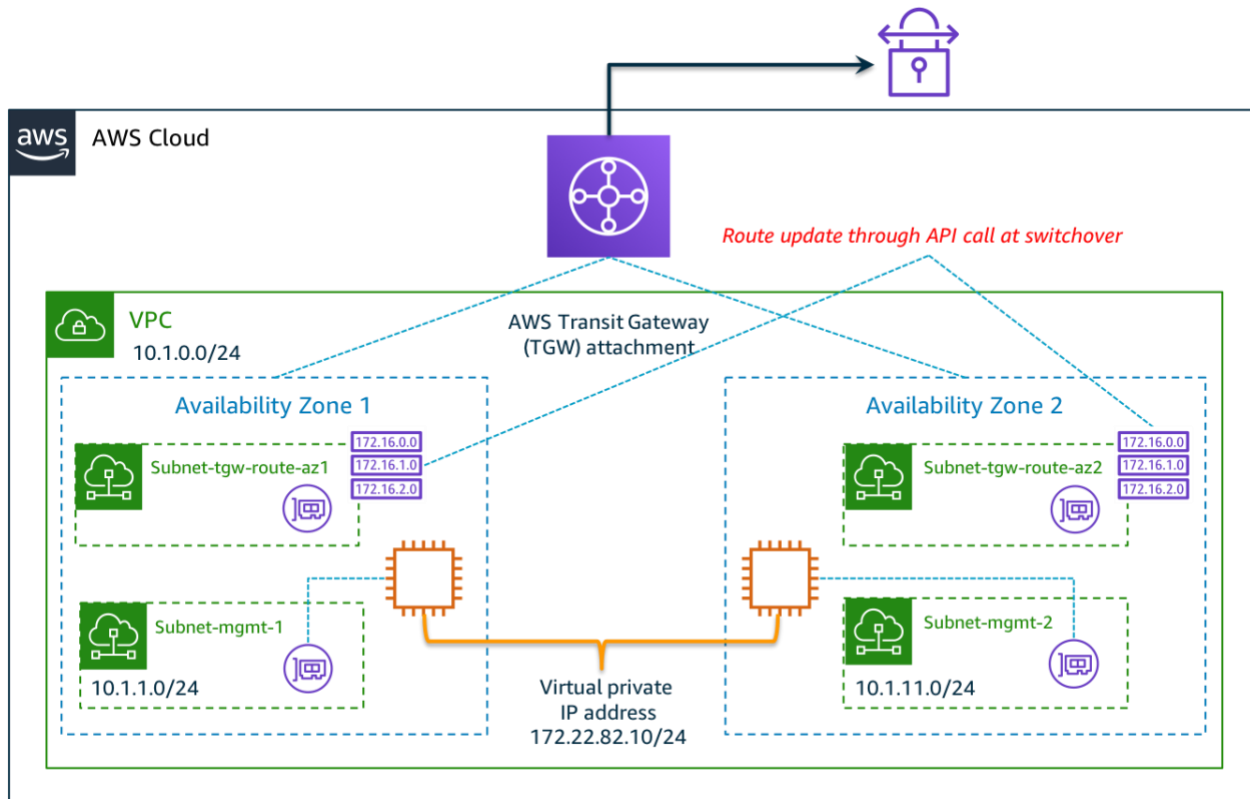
aws AWS Cloud

Route update through API call at switchover

VPC
10.1.0.0/24

AWS Transit Gateway (TGW) attachment

Availability Zone 1

172.16.0.0
172.16.1.0
172.16.2.0

Subnet-tgw-route-az1

Subnet-mgmt-1
10.1.1.0/24

Availability Zone 2

172.16.0.0
172.16.1.0
172.16.2.0

Subnet-tgw-route-az2

Subnet-mgmt-2
10.1.11.0/24

Virtual private IP address
172.22.82.10/24